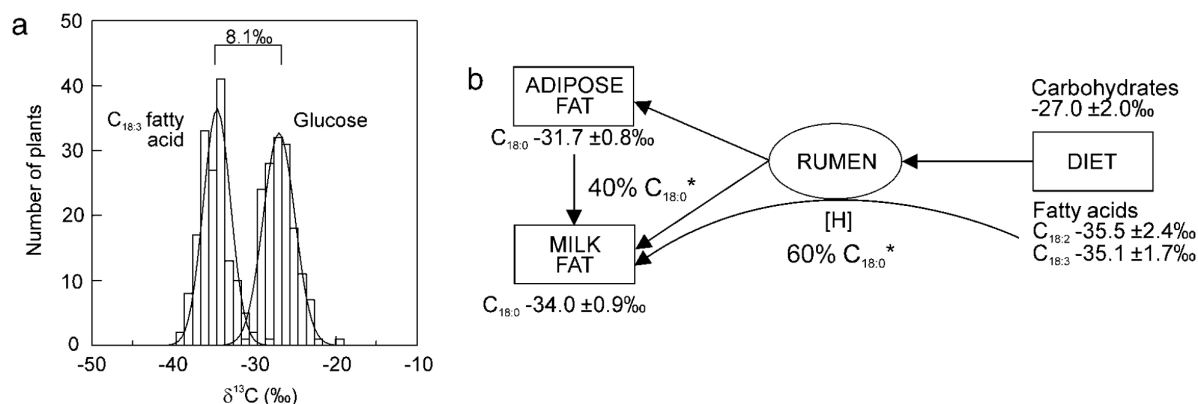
a

50

40

30

20

10

0

Number of plants

8.1‰

$C_{18:3}$ fatty acid

Glucose

-50 -40 -30 -20 -10

$\delta^{13}C$ (‰)

b

ADIPOSE FAT

$C_{18:0}$ -31.7 ±0.8‰

40% $C_{18:0}$*

MILK FAT

$C_{18:0}$ -34.0 ±0.9‰

RUMEN

[H]

60% $C_{18:0}$*

Carbohydrates -27.0 ±2.0‰

DIET

Fatty acids
$C_{18:2}$ -35.5 ±2.4‰
$C_{18:3}$ -35.1 ±1.7‰